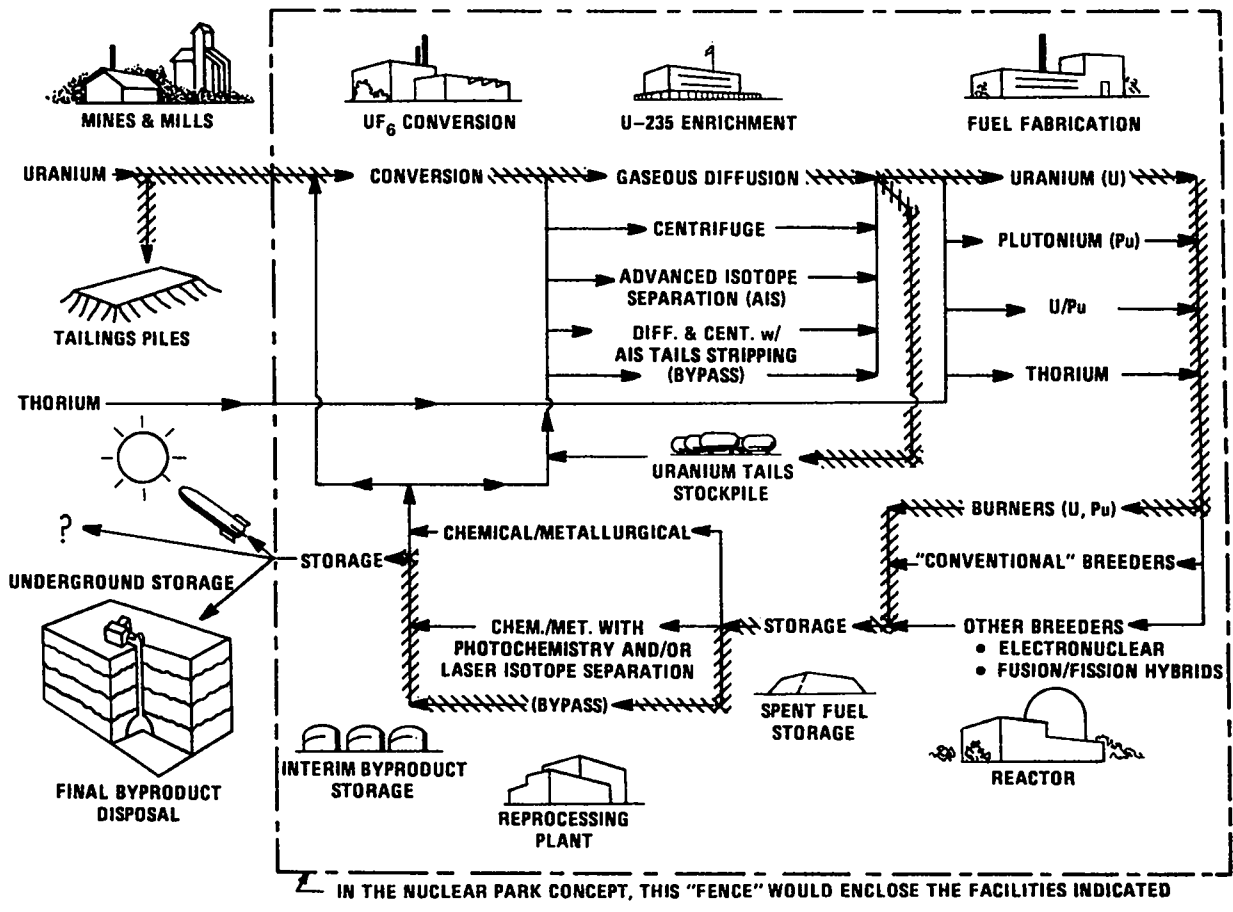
MINES & MILLS

UF$_6$ CONVERSION

U–235 ENRICHMENT

FUEL FABRICATION

URANIUM

CONVERSION

GASEOUS DIFFUSION

URANIUM (U)

CENTRIFUGE

PLUTONIUM (Pu)

ADVANCED ISOTOPE SEPARATION (AIS)

U/Pu

TAILINGS PILES

DIFF. & CENT. w/ AIS TAILS STRIPPING (BYPASS)

THORIUM

THORIUM

URANIUM TAILS STOCKPILE

BURNERS (U, Pu)

?

CHEMICAL/METALLURGICAL

STORAGE

"CONVENTIONAL" BREEDERS

UNDERGROUND STORAGE

CHEM./MET. WITH PHOTOCHEMISTRY AND/OR LASER ISOTOPE SEPARATION

STORAGE

OTHER BREEDERS
• ELECTRONUCLEAR
• FUSION/FISSION HYBRIDS

(BYPASS)

SPENT FUEL STORAGE

INTERIM BYPRODUCT STORAGE

REACTOR

FINAL BYPRODUCT DISPOSAL

REPROCESSING PLANT

IN THE NUCLEAR PARK CONCEPT, THIS "FENCE" WOULD ENCLOSE THE FACILITIES INDICATED